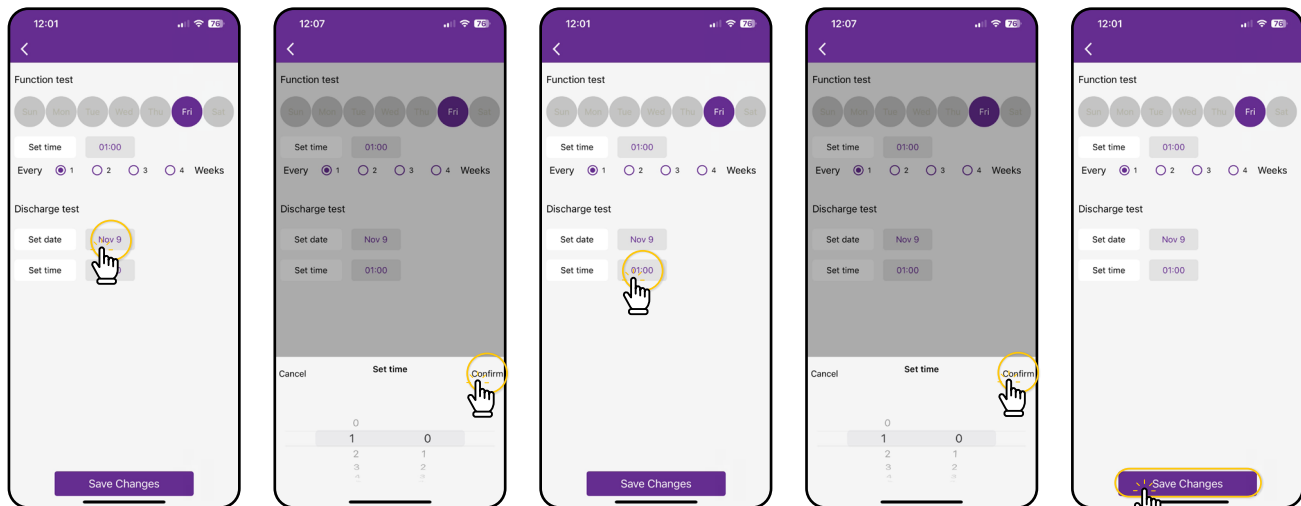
12:01
76
<
Function test
Sun Mon Tue Wed Thu Fri Sat
Set time 01:00
Every 1 2 3 4 Weeks
Discharge test
Set date Nov 9
Set time

12:07
76
<
Function test
Sun Mon Tue Wed Thu Fri Sat
Set time 01:00
Every 1 2 3 4 Weeks
Discharge test
Set date Nov 9
Set time 01:00
Cancel Set time Confirm
0
1 0
2 1
3 2

12:01
76
<
Function test
Sun Mon Tue Wed Thu Fri Sat
Set time 01:00
Every 1 2 3 4 Weeks
Discharge test
Set date Nov 9
Set time 01:00
Save Changes

12:07
76
<
Function test
Sun Mon Tue Wed Thu Fri Sat
Set time 01:00
Every 1 2 3 4 Weeks
Discharge test
Set date Nov 9
Set time 01:00
Cancel Set time Confirm
0
1 0
2 1
3 2

12:01
76
<
Function test
Sun Mon Tue Wed Thu Fri Sat
Set time 01:00
Every 1 2 3 4 Weeks
Discharge test
Set date Nov 9
Set time 01:00
Save Changes